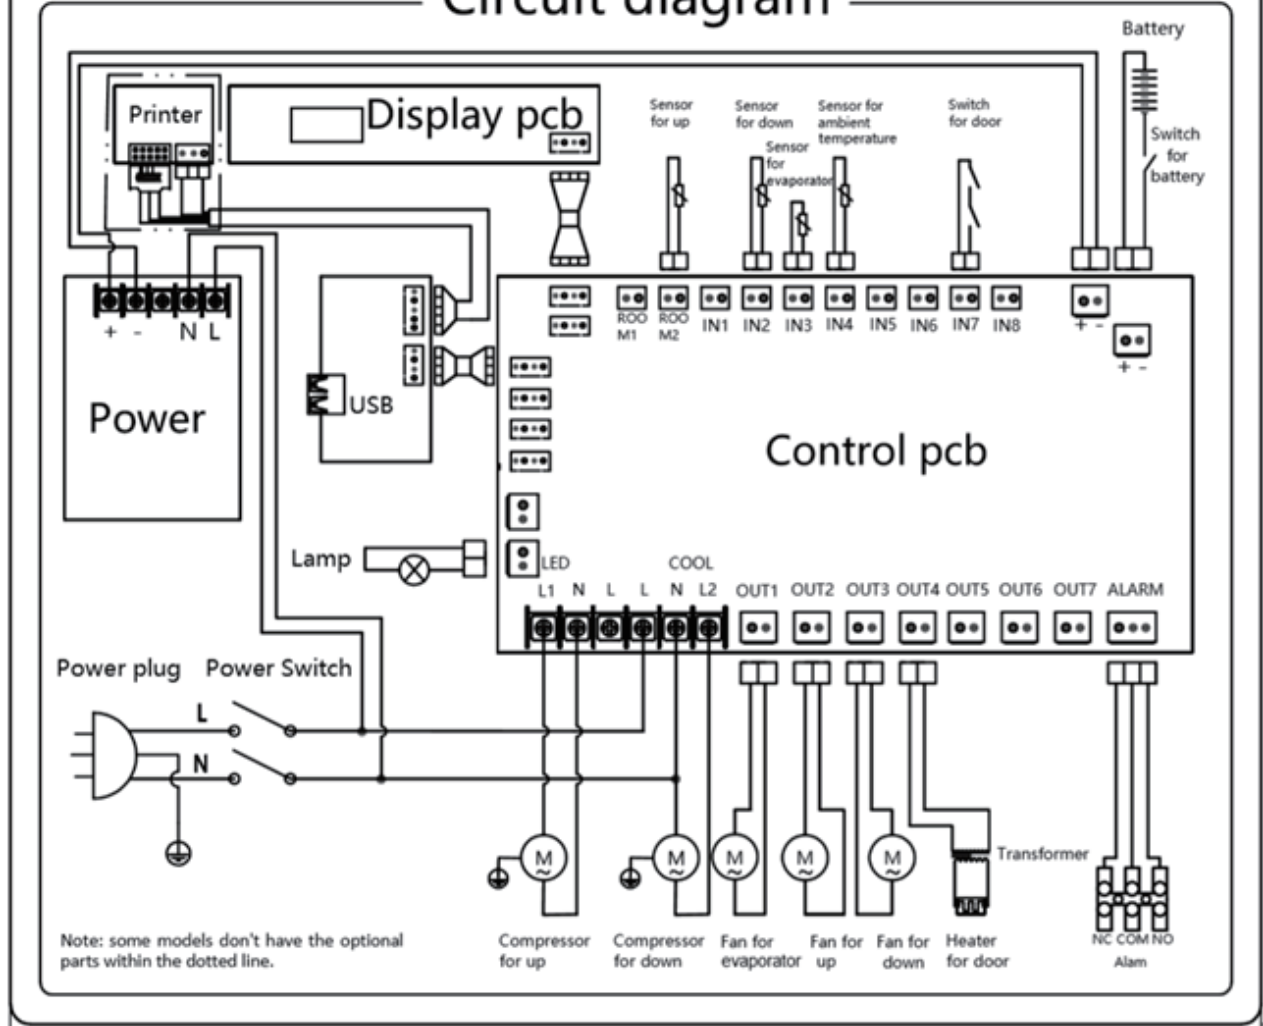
Circuit diagram

Battery

Printer

Display pcb

Sensor for up

Sensor for down

Sensor for evaporator

Sensor for ambient temperature

Switch for door

Switch for battery

+ - N L

Power

USB

ROOM1 ROOM2 IN1 IN2 IN3 IN4 IN5 IN6 IN7 IN8

+ -

+ -

Control pcb

Lamp

LED

COOL

L1 N L L N L2 OUT1 OUT2 OUT3 OUT4 OUT5 OUT6 OUT7 ALARM

Power plug

Power Switch

L

N

M M M M M

Transformer

NC COM NO

Note: some models don't have the optional parts within the dotted line.

Compressor for up

Compressor for down

Fan for evaporator

Fan for up

Fan for down

Heater for door

Alam